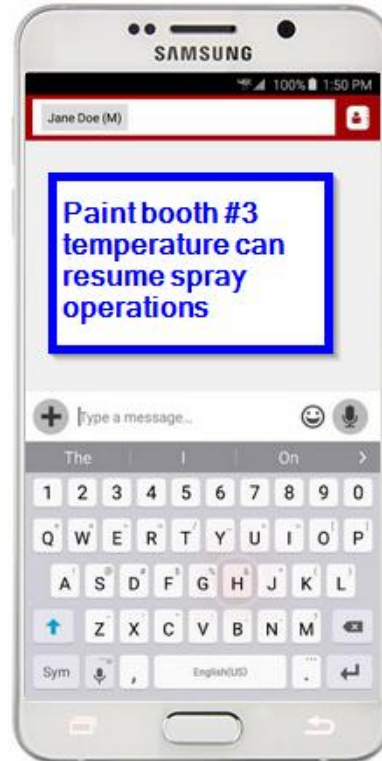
SAMSUNG

100% 1:50 PM

Jane Doe (M)

Paint booth #3 temperature can resume spray operations

Type a message...

The I On

1 2 3 4 5 6 7 8 9 0

Q W E R T Y U I O P

A S D F G H J K L

Z X C V B N M

Sym , English(US) .